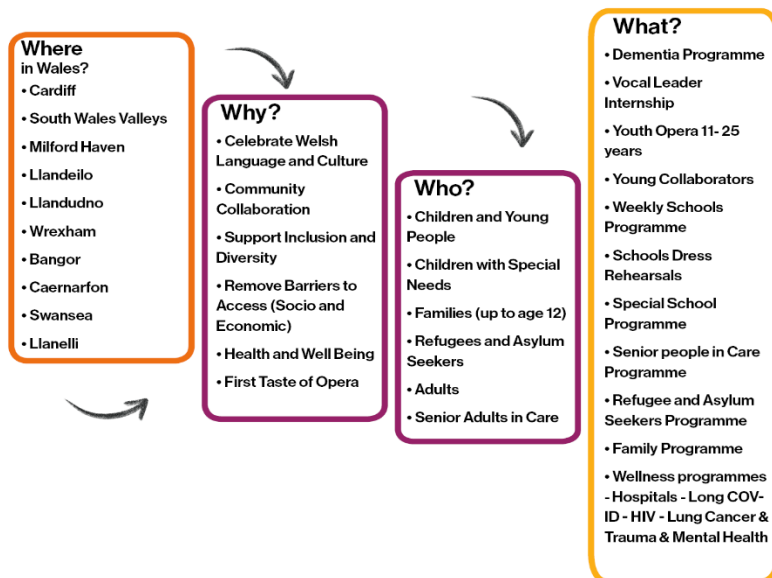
Where in Wales?

• Cardiff
• South Wales Valleys
• Milford Haven
• Llandeilo
• Llandudno
• Wrexham
• Bangor
• Caernarfon
• Swansea
• Llanelli

Why?

• Celebrate Welsh Language and Culture
• Community Collaboration
• Support Inclusion and Diversity
• Remove Barriers to Access (Socio and Economic)
• Health and Well Being
• First Taste of Opera

Who?

• Children and Young People
• Children with Special Needs
• Families (up to age 12)
• Refugees and Asylum Seekers
• Adults
• Senior Adults in Care

What?

• Dementia Programme
• Vocal Leader Internship
• Youth Opera 11- 25 years
• Young Collaborators
• Weekly Schools Programme
• Schools Dress Rehearsals
• Special School Programme
• Senior people in Care Programme
• Refugee and Asylum Seekers Programme
• Family Programme
• Wellness programmes - Hospitals - Long COV-ID - HIV - Lung Cancer & Trauma & Mental Health